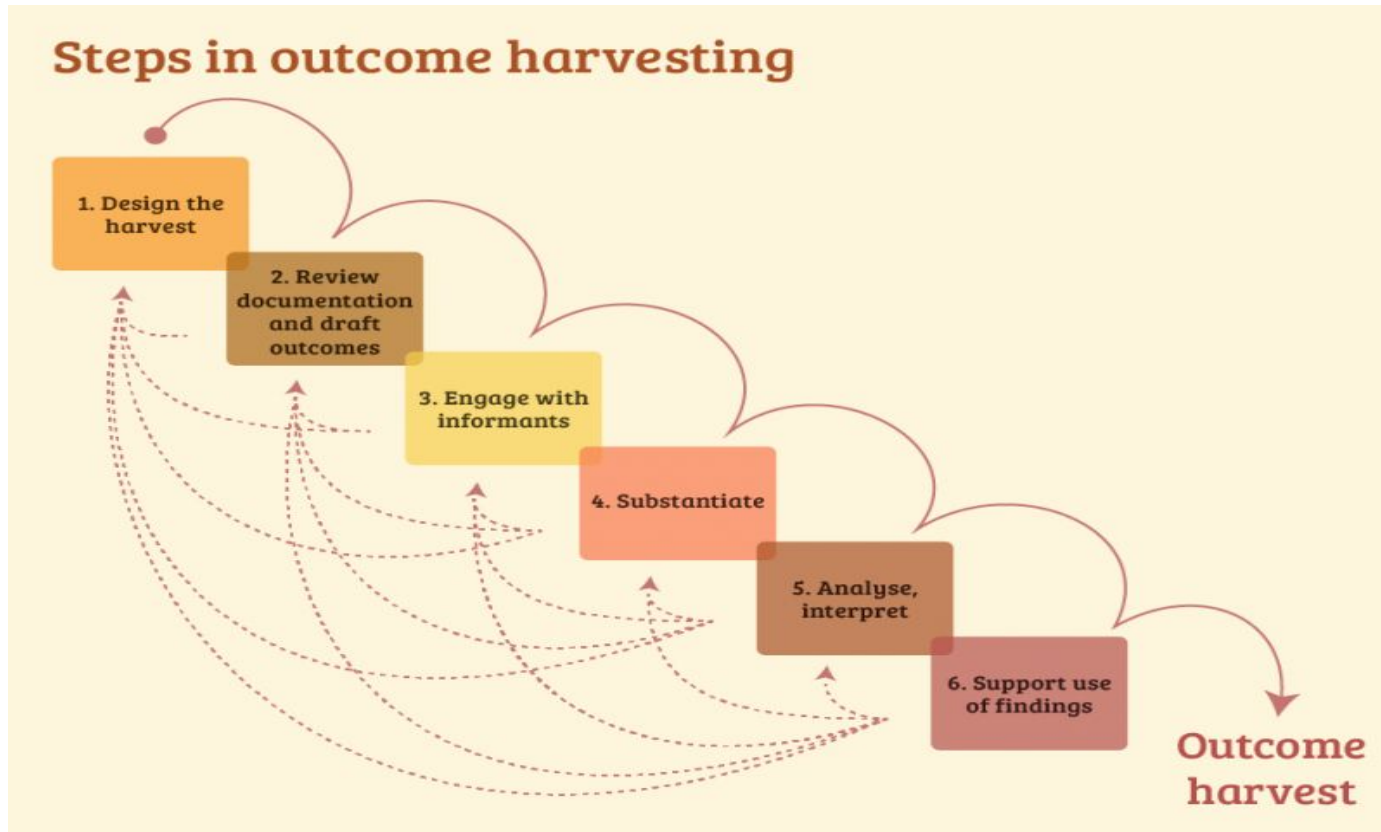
Steps in outcome harvesting

1. Design the harvest

2. Review documentation and draft outcomes

3. Engage with informants

4. Substantiate

5. Analyse, interpret

6. Support use of findings

Outcome harvest